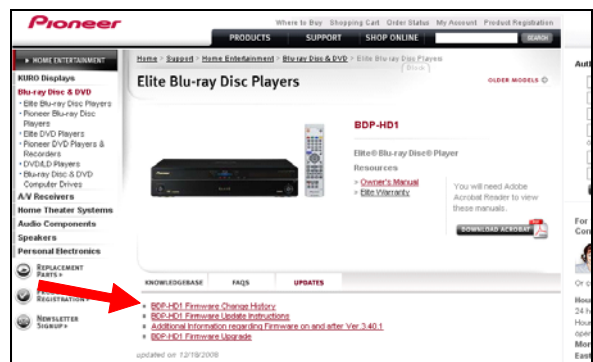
Pioneer

Where to Buy Shopping Cart Order Status My Account Product Registration

PRODUCTS SUPPORT SHOP ONLINE SEARCH

HOME ENTERTAINMENT

KURO Displays
Blu-ray Disc & DVD
• Elite Blu-ray Disc Players
• Pioneer Blu-ray Disc Players
• Elite DVD Players
• Pioneer DVD Players & Recorders
• DVD/LD Players
• Blu-ray Disc & DVD Computer Drives
A/V Receivers
Home Theater Systems
Audio Components
Speakers
Personal Electronics

REPLACEMENT PARTS
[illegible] REGISTRATION
NEWSLETTER SIGNUP

Home > Support > Home Entertainment > Blu-ray Disc & DVD > Elite Blu-ray Disc Players

Elite Blu-ray Disc Players

OLDER MODELS

BDP-HD1

Elite® Blu-ray Disc® Player

Resources
» Owner's Manual
» Elite Warranty

You will need Adobe Acrobat Reader to view these manuals.

DOWNLOAD ACROBAT

KNOWLEDGEBASE FAQS UPDATES

• BDP-HD1 Firmware Change History
• BDP-HD1 Firmware Update Instructions
• Additional Information regarding Firmware on and after Ver.3.40.1
• BDP-HD1 Firmware Upgrade

updated on 12/19/2008

Auth
For
Con
Hour
24 H
hour
oper
Mon
East